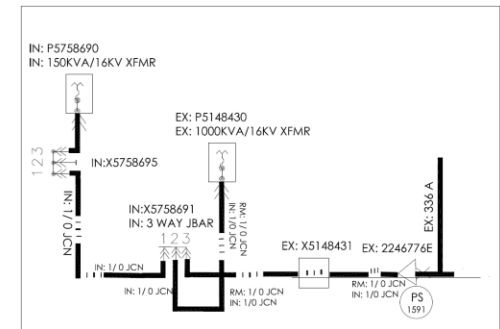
IN: P5758690
IN: 150KVA/16KV XFMR

1 2 3

IN:X5758695

IN: 1/ 0 JCN

EX: P5148430
EX: 1000KVA/16KV XFMR

RM: 1/0 JCN
IN: 1/0 JCN

IN:X5758691
IN: 3 WAY JBAR

1 2 3

IN: 1/ 0 JCN

IN: 1/ 0 JCN

RM: 1/0 JCN
IN: 1/0 JCN

EX: X5148431

EX: 2246776E

RM: 1/0 JCN
IN: 1/0 JCN

EX: 336 A

PS
1591